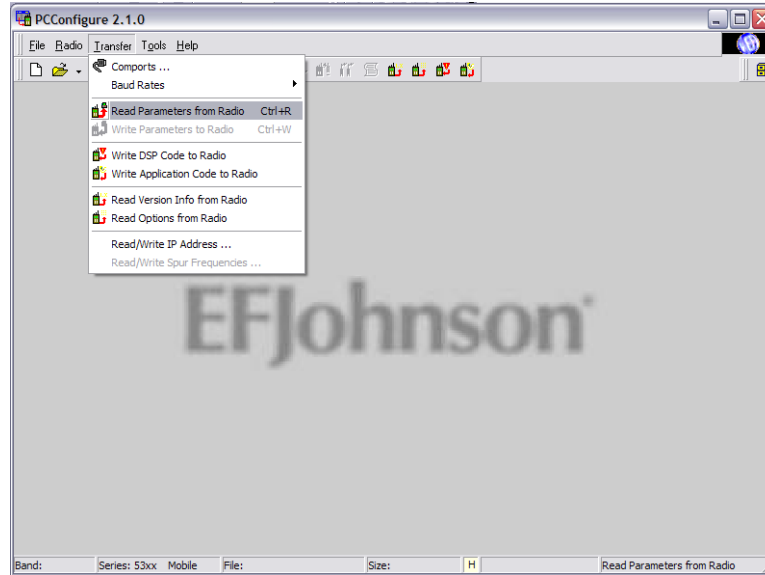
PCConfigure 2.1.0

File Radio Transfer Tools Help

Comports ...
Baud Rates
Read Parameters from Radio Ctrl+R
Write Parameters to Radio Ctrl+W
Write DSP Code to Radio
Write Application Code to Radio
Read Version Info from Radio
Read Options from Radio
Read/Write IP Address ...
Read/Write Spur Frequencies ...

EFJohnson®

Band: Series: 53xx Mobile File: Size: H Read Parameters from Radio